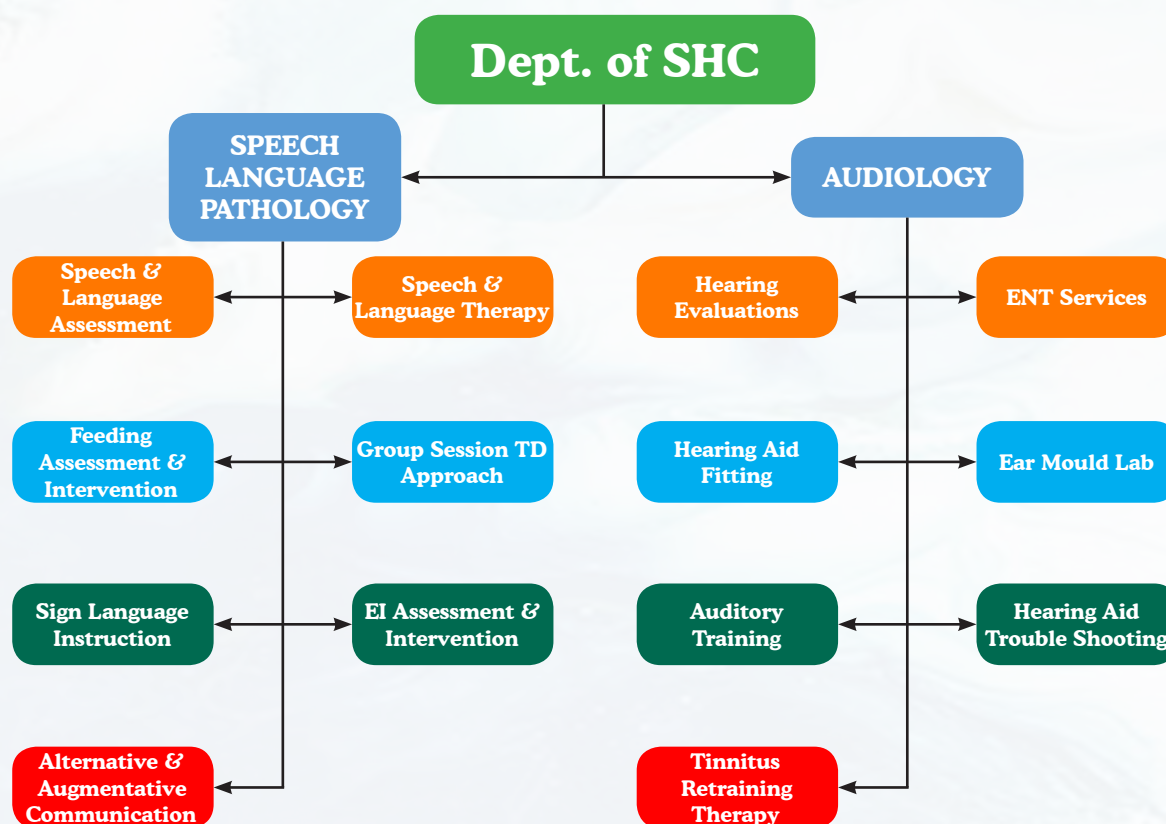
Dept. of SHC

SPEECH LANGUAGE PATHOLOGY

AUDIOLOGY

Speech & Language Assessment

Speech & Language Therapy

Hearing Evaluations

ENT Services

Feeding Assessment & Intervention

Group Session TD Approach

Hearing Aid Fitting

Ear Mould Lab

Sign Language Instruction

EI Assessment & Intervention

Auditory Training

Hearing Aid Trouble Shooting

Alternative & Augmentative Communication

Tinnitus Retraining Therapy